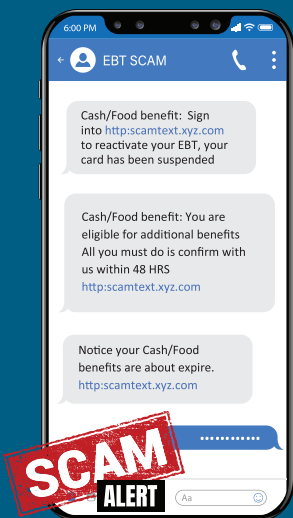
6:00 PM

EBT SCAM

Cash/Food benefit: Sign into http:scamtext.xyz.com to reactivate your EBT, your card has been suspended

Cash/Food benefit: You are eligible for additional benefits All you must do is confirm with us within 48 HRS http:scamtext.xyz.com

Notice your Cash/Food benefits are about expire. http:scamtext.xyz.com

•••••••••••••

SCAM

ALERT

Aa